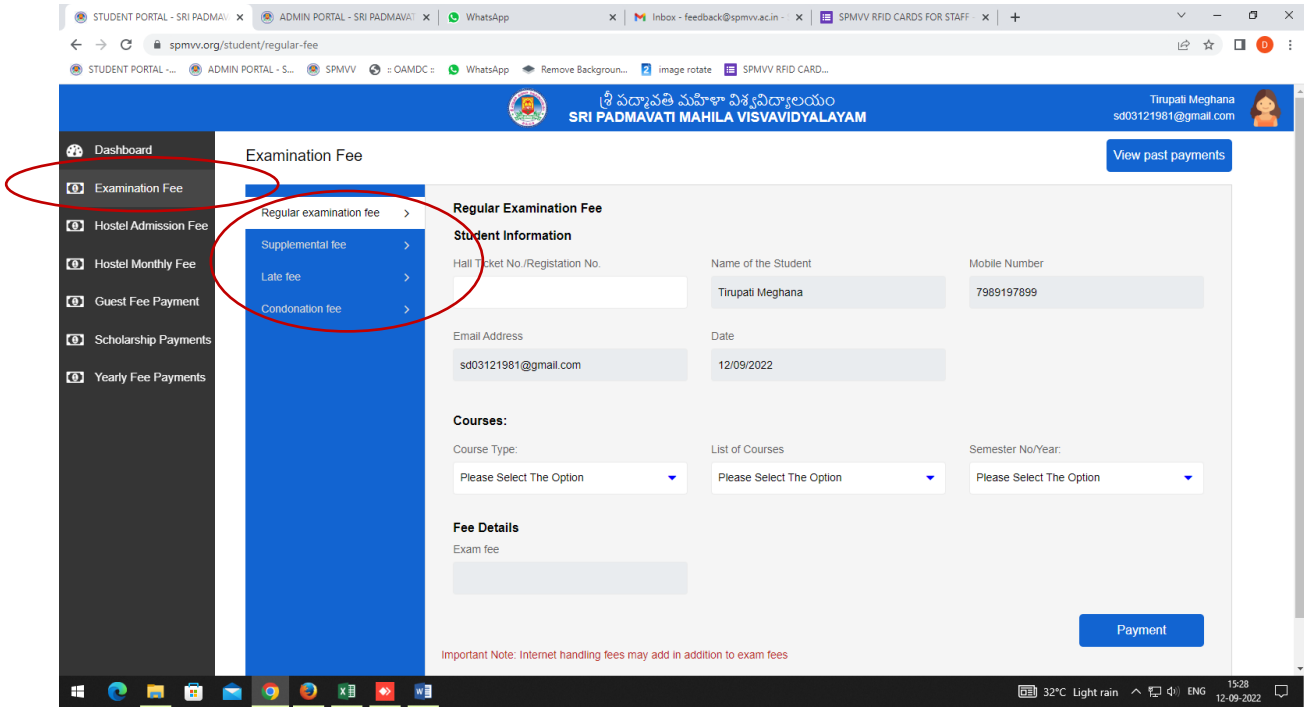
STUDENT PORTAL - SRI PADMAV ×
ADMIN PORTAL - SRI PADMAVAT ×
WhatsApp ×
Inbox - feedback@spmvv.ac.in ×
SPMVV RFID CARDS FOR STAFF ×
+

spmvv.org/student/regular-fee

STUDENT PORTAL -... ADMIN PORTAL - S... SPMVV :: OAMDC :: WhatsApp Remove Backgroun... image rotate SPMVV RFID CARD...

శ్రీ పద్మావతి మహిళా విశ్వవిద్యాలయం
SRI PADMAVATI MAHILA VISVAVIDYALAYAM

Tirupati Meghana
sd03121981@gmail.com

Dashboard
Examination Fee
Hostel Admission Fee
Hostel Monthly Fee
Guest Fee Payment
Scholarship Payments
Yearly Fee Payments

Examination Fee

View past payments

Regular examination fee >
Supplemental fee >
Late fee >
Condonation fee >

Regular Examination Fee
Student Information

Hall Ticket No./Registation No.
Name of the Student
Tirupati Meghana
Mobile Number
7989197899

Email Address
sd03121981@gmail.com
Date
12/09/2022

Courses:
Course Type:
Please Select The Option
List of Courses
Please Select The Option
Semester No/Year:
Please Select The Option

Fee Details
Exam fee

Payment

Important Note: Internet handling fees may add in addition to exam fees

32°C Light rain ENG 15:28 12-09-2022